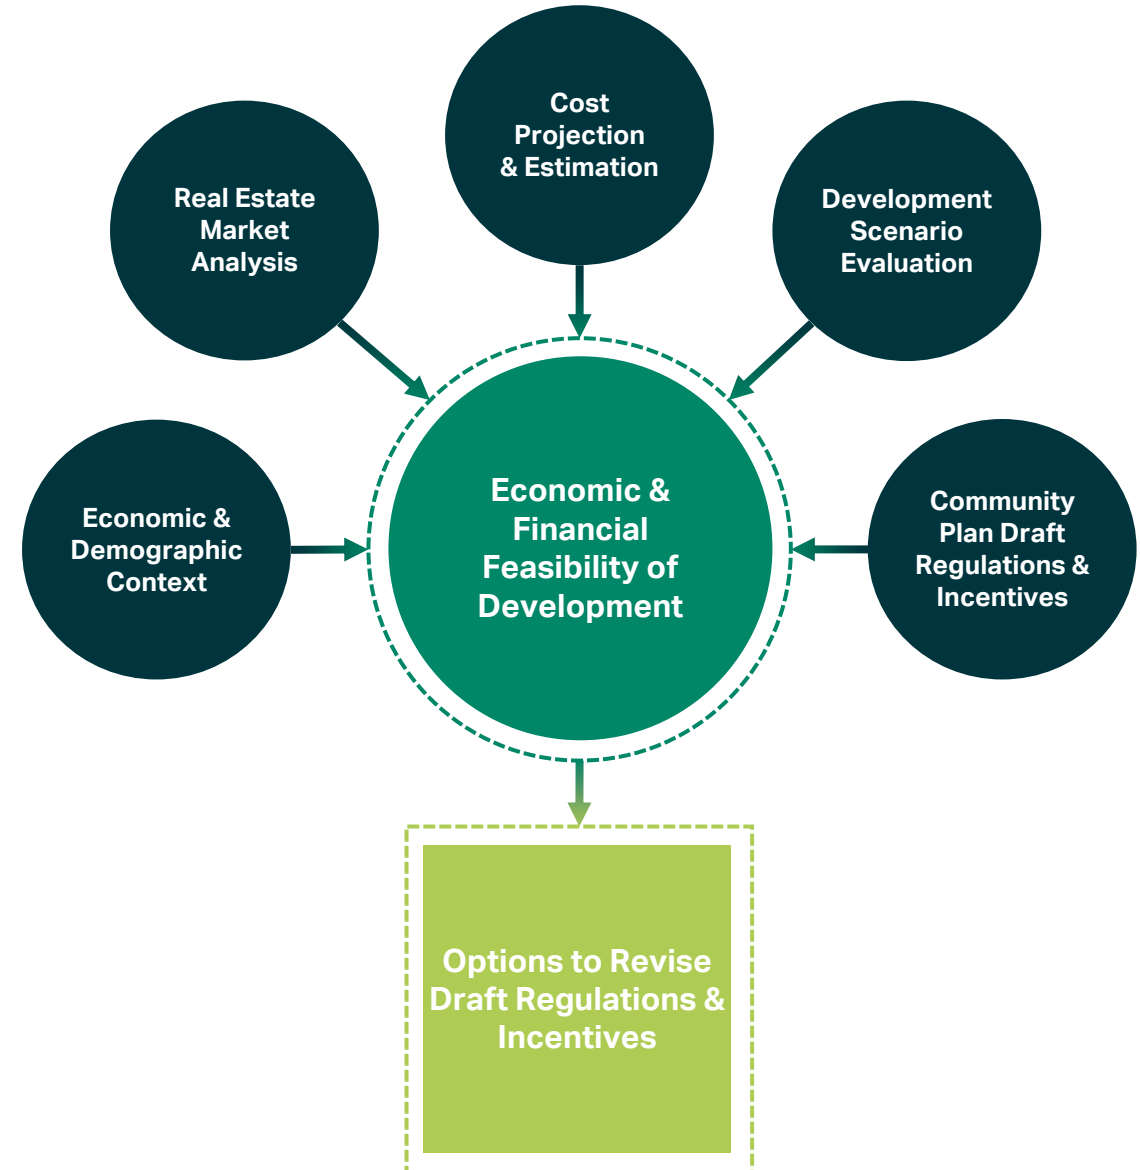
Cost Projection & Estimation

Real Estate Market Analysis

Development Scenario Evaluation

Economic & Demographic Context

Economic & Financial Feasibility of Development

Community Plan Draft Regulations & Incentives

Options to Revise Draft Regulations & Incentives